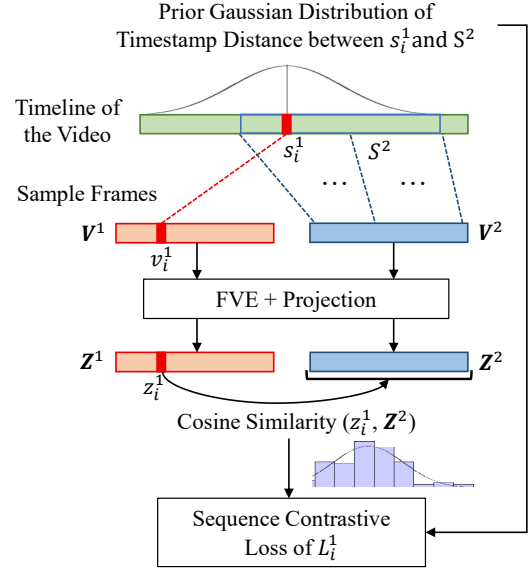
Prior Gaussian Distribution of Timestamp Distance between $s_i^1$ and $S^2$

Timeline of the Video

$s_i^1$

$S^2$

$\cdots$

$\cdots$

Sample Frames

$\boldsymbol{V}^1$

$\boldsymbol{V}^2$

$v_i^1$

FVE + Projection

$\boldsymbol{Z}^1$

$\boldsymbol{Z}^2$

$z_i^1$

Cosine Similarity $(z_i^1, \boldsymbol{Z}^2)$

Sequence Contrastive Loss of $L_i^1$